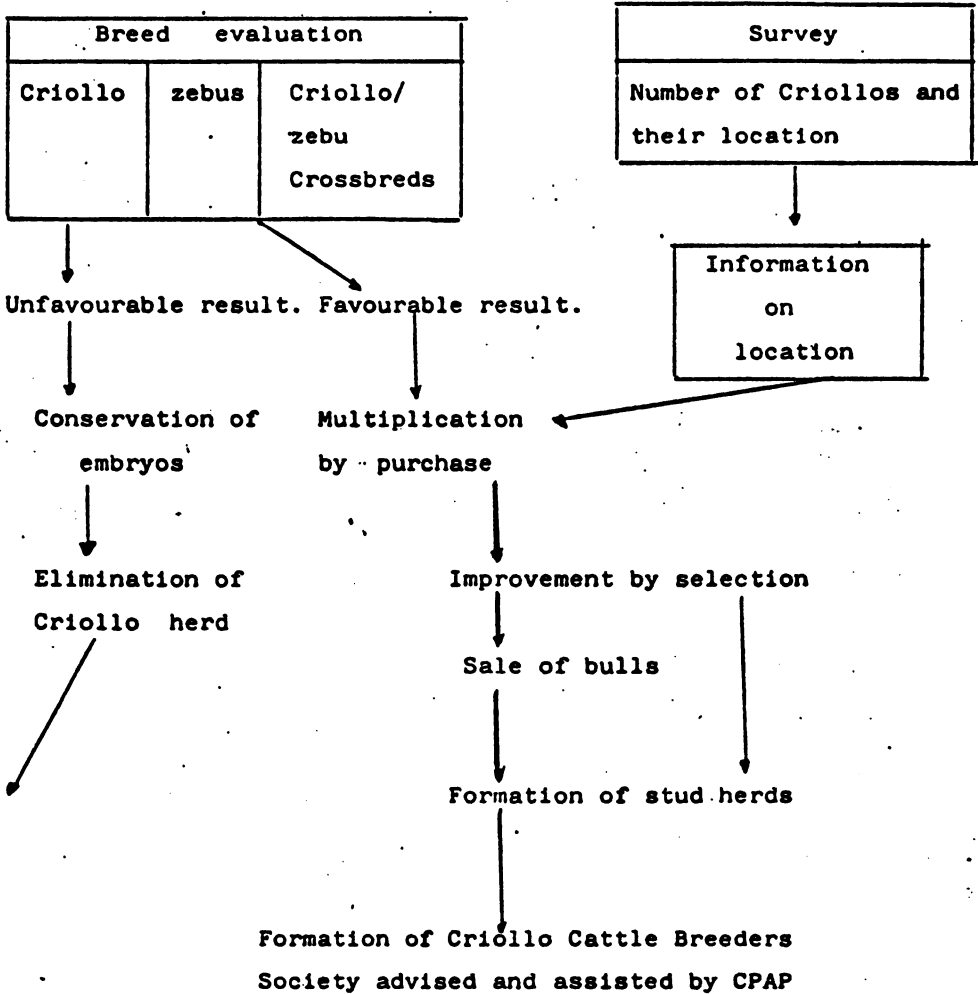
| Breed evaluation | | |
|---|---|---|
| Criollo | zebus | Criollo/ zebu Crossbreds |

Survey

Number of Criollos and their location

Information on location

Unfavourable result.

Favourable result.

Conservation of embryos

Multiplication by purchase

Elimination of Criollo herd

Improvement by selection

Sale of bulls

Formation of stud herds

Formation of Criollo Cattle Breeders Society advised and assisted by CPAP